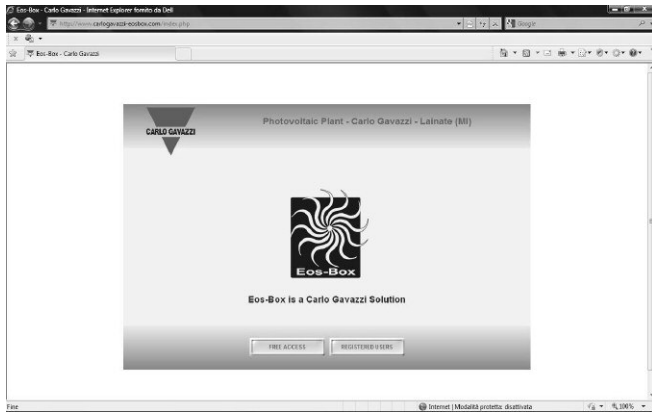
Eos-Box - Carlo Gavazzi - Internet Explorer fornito da Dell

https://www.carlogavazzi-eosbox.com/index.php

Google

Eos-Box - Carlo Gavazzi

CARLO GAVAZZI

Photovoltaic Plant - Carlo Gavazzi - Lainate (MI)

Eos-Box

Eos-Box is a Carlo Gavazzi Solution

FREE ACCESS

REGISTERED USERS

Fine

Internet | Modalità protetta: disattivata

100%